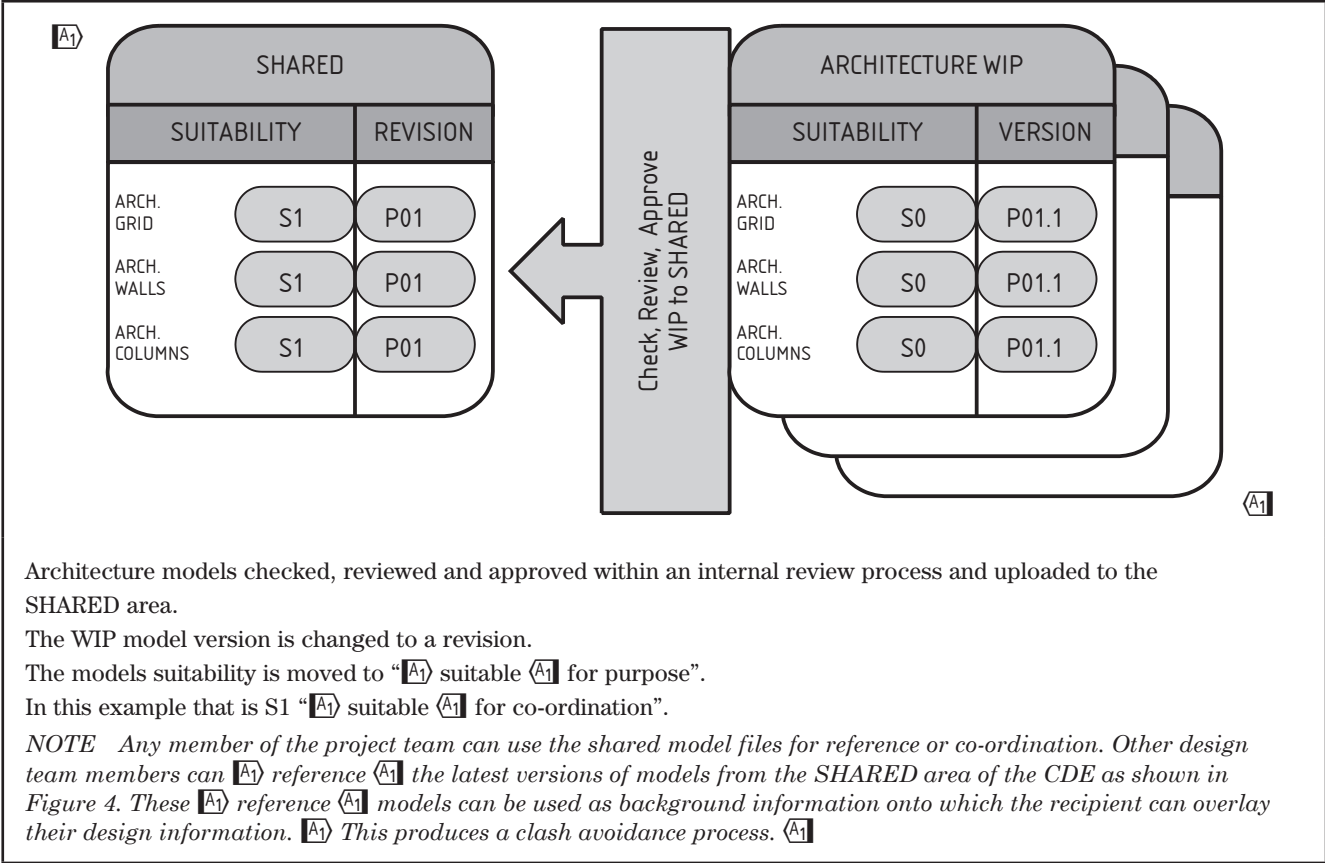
A1〉

SHARED

| SUITABILITY | REVISION |
|---|---|
| ARCH. GRID S1 | P01 |
| ARCH. WALLS S1 | P01 |
| ARCH. COLUMNS S1 | P01 |

Check, Review, Approve WIP to SHARED

ARCHITECTURE WIP

| SUITABILITY | VERSION |
|---|---|
| ARCH. GRID S0 | P01.1 |
| ARCH. WALLS S0 | P01.1 |
| ARCH. COLUMNS S0 | P01.1 |

〈A1

Architecture models checked, reviewed and approved within an internal review process and uploaded to the SHARED area.

The WIP model version is changed to a revision.

The models suitability is moved to "A1〉 suitable 〈A1 for purpose".

In this example that is S1 "A1〉 suitable 〈A1 for co-ordination".

*NOTE Any member of the project team can use the shared model files for reference or co-ordination. Other design team members can A1〉 reference 〈A1 the latest versions of models from the SHARED area of the CDE as shown in Figure 4. These A1〉 reference 〈A1 models can be used as background information onto which the recipient can overlay their design information. A1〉 This produces a clash avoidance process. 〈A1*